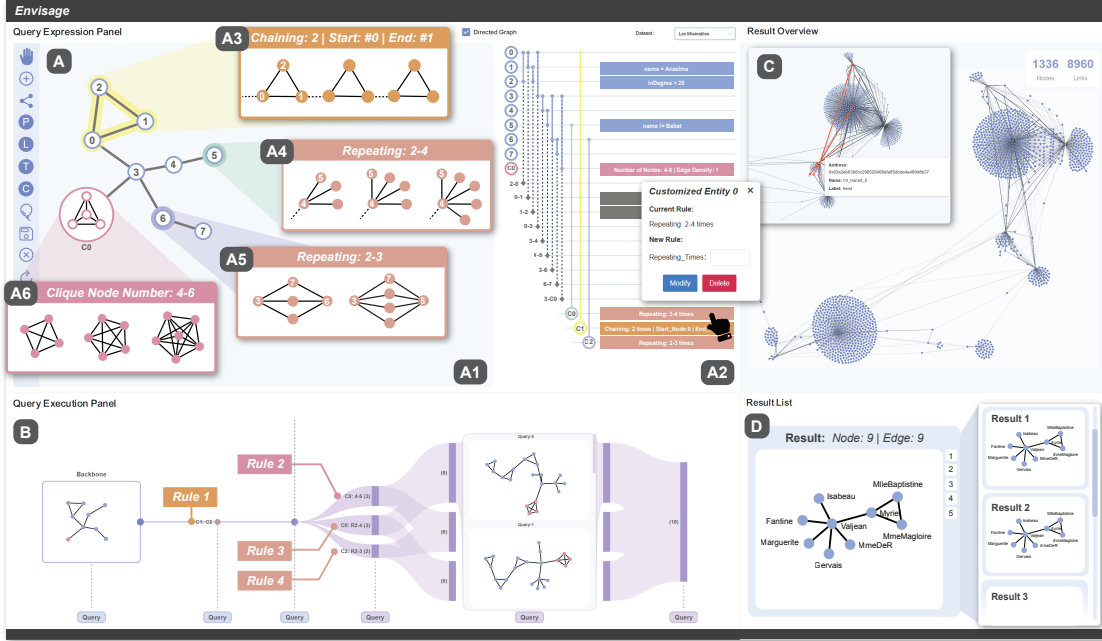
Envisage

Query Expression Panel

A

A3 Chaining: 2 | Start: #0 | End: #1

A4 Repeating: 2-4

A5 Repeating: 2-3

A6 Clique Node Number: 4-6

C0

A1

Directed Graph

Dataset: Les Misérables

name = Anzelma

inDegree > 25

name != Babet

Number of Nodes: 4-6 | Edge Density: 1

Customized Entity 0

Current Rule:

Repeating: 2-4 times

New Rule:

Repeating_Times:

Modify

Delete

Repeating: 2-4 times

Chaining: 2 times | Start_Node:0 | End...

Repeating: 2-3 times

A2

Result Overview

C

1336 Nodes

8960 Links

Address:

Name:

Label:

Query Execution Panel

B

Backbone

Rule 1

Rule 2

Rule 3

Rule 4

Query

Query

Query

Query

Query

Result List

D

Result: Node: 9 | Edge: 9

1 2 3 4 5

MlleBaptistine

Isabeau

Fantine

Valjean

Myriel

MmeMagloire

Marguerite

MmeDeR

Gervais

Result 1

Result 2

Result 3